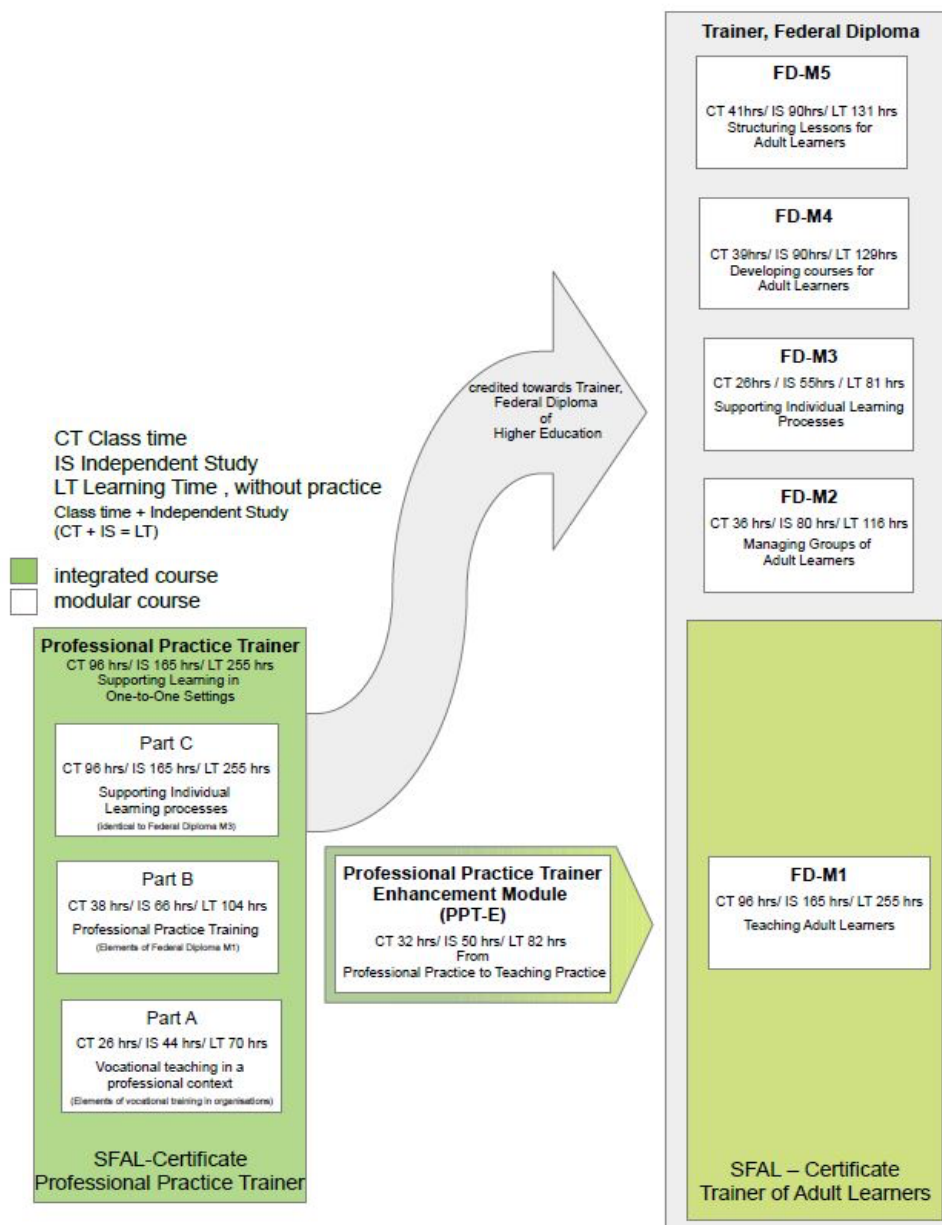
Trainer, Federal Diploma

FD-M5
CT 41hrs/ IS 90hrs/ LT 131 hrs
Structuring Lessons for Adult Learners

FD-M4
CT 39hrs/ IS 90hrs/ LT 129hrs
Developing courses for Adult Learners

FD-M3
CT 26hrs / IS 55hrs / LT 81 hrs
Supporting Individual Learning Processes

FD-M2
CT 36 hrs/ IS 80 hrs/ LT 116 hrs
Managing Groups of Adult Learners

credited towards Trainer, Federal Diploma of Higher Education

CT Class time
IS Independent Study
LT Learning Time , without practice
Class time + Independent Study
(CT + IS = LT)

integrated course
modular course

Professional Practice Trainer
CT 96 hrs/ IS 165 hrs/ LT 255 hrs
Supporting Learning in One-to-One Settings

Part C
CT 96 hrs/ IS 165 hrs/ LT 255 hrs
Supporting Individual Learning processes
(identical to Federal Diploma M3)

Part B
CT 38 hrs/ IS 66 hrs/ LT 104 hrs
Professional Practice Training
(Elements of Federal Diploma M1)

Part A
CT 26 hrs/ IS 44 hrs/ LT 70 hrs
Vocational teaching in a professional context
(Elements of vocational training in organisations)

SFAL-Certificate
Professional Practice Trainer

Professional Practice Trainer Enhancement Module (PPT-E)
CT 32 hrs/ IS 50 hrs/ LT 82 hrs
From
Professional Practice to Teaching Practice

FD-M1
CT 96 hrs/ IS 165 hrs/ LT 255 hrs
Teaching Adult Learners

SFAL – Certificate
Trainer of Adult Learners